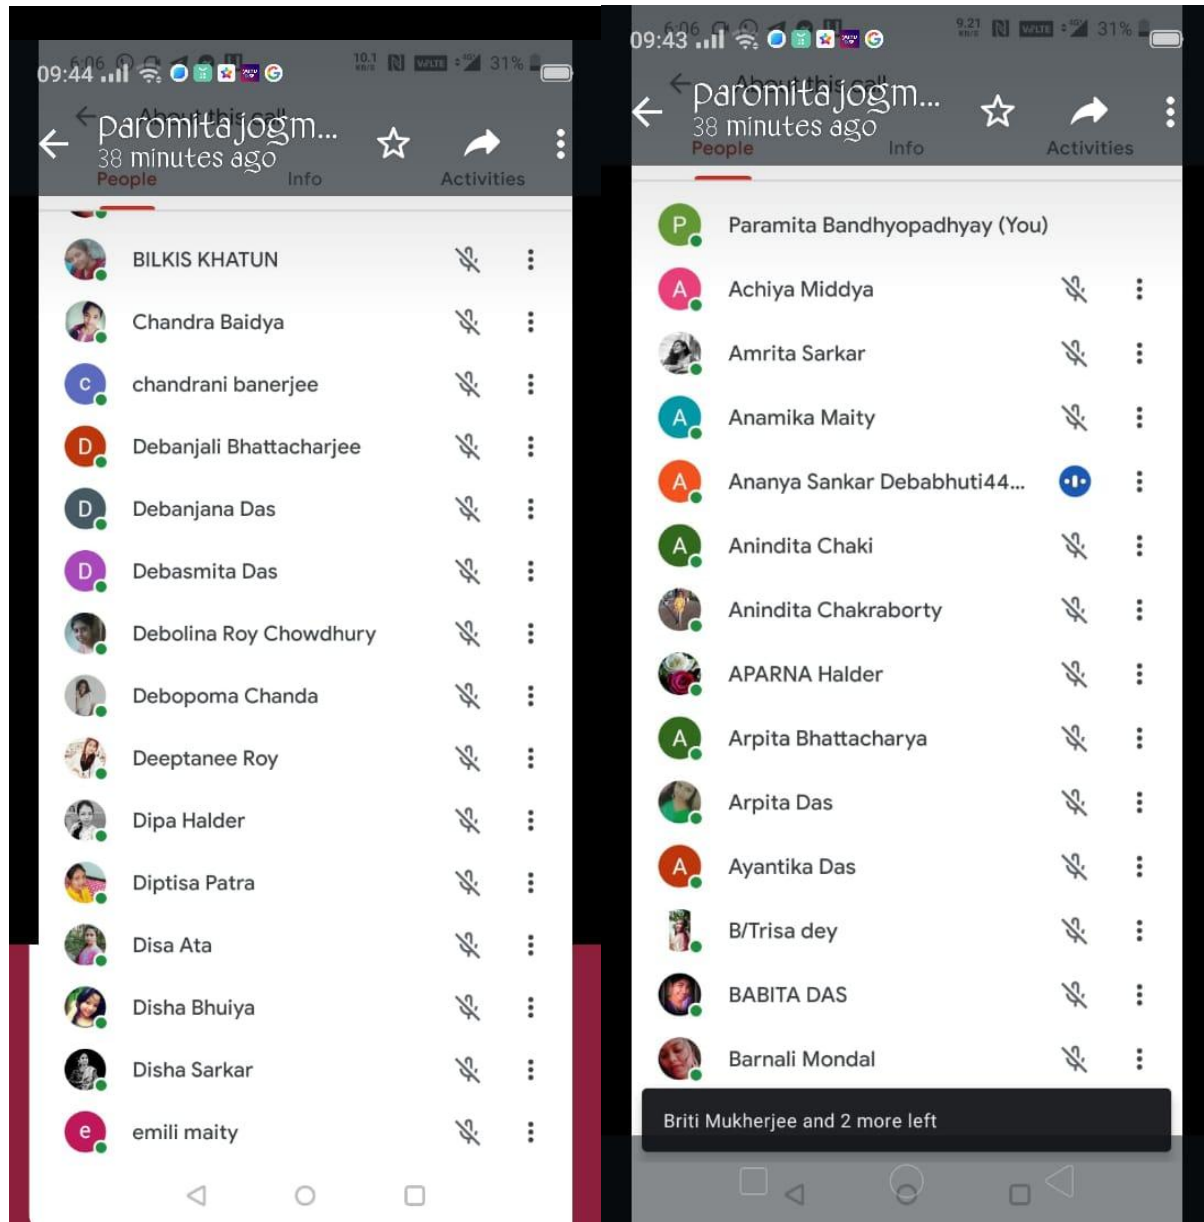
09:44 10.1 31%

paromita jogm...
38 minutes ago

About this call

People Info Activities

B BILKIS KHATUN
Chandra Baidya
c chandrani banerjee
D Debanjali Bhattacharjee
D Debanjana Das
D Debasmita Das
Debolina Roy Chowdhury
Debopoma Chanda
Deeptanee Roy
Dipa Halder
Diptisa Patra
Disa Ata
Disha Bhuiya
Disha Sarkar
e emili maity

09:43 9.21 31%

paromita jogm...
38 minutes ago

About this call

People Info Activities

P Paramita Bandhyopadhyay (You)
A Achiya Middya
Amrita Sarkar
A Anamika Maity
A Ananya Sankar Debabhuti44...
A Anindita Chaki
Anindita Chakraborty
APARNA Halder
A Arpita Bhattacharya
Arpita Das
A Ayantika Das
B/Trisa dey
BABITA DAS
Barnali Mondal

Briti Mukherjee and 2 more left